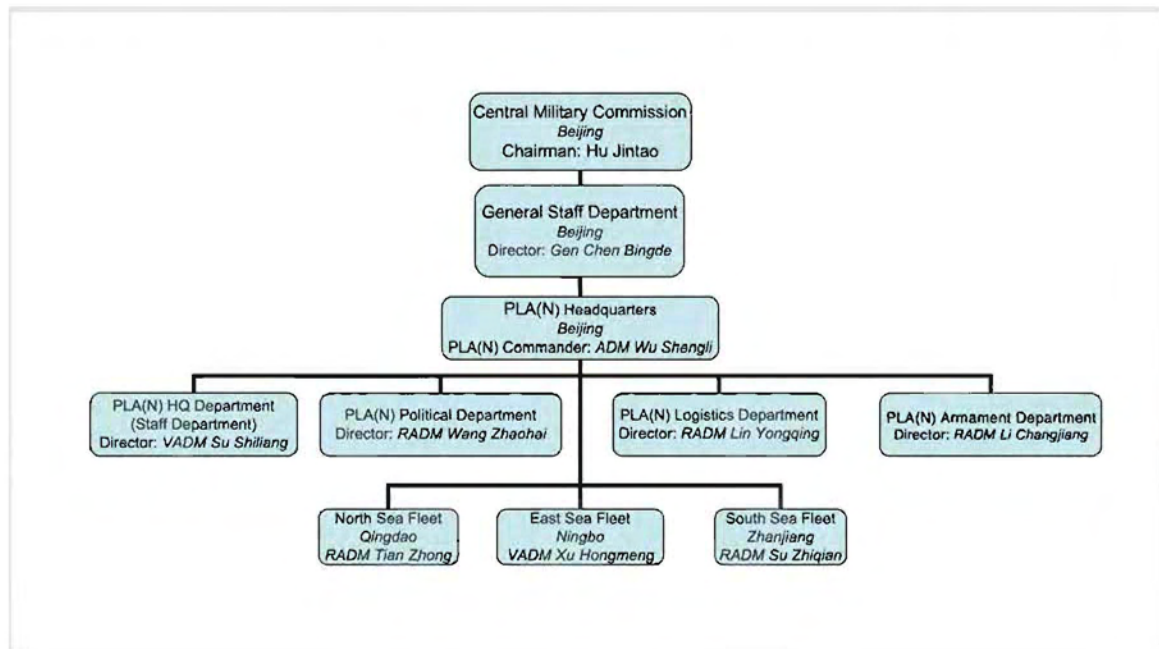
Central Military Commission
Beijing
Chairman: Hu Jintao

General Staff Department
Beijing
Director: Gen Chen Bingde

PLA(N) Headquarters
Beijing
PLA(N) Commander: ADM Wu Shangli

PLA(N) HQ Department (Staff Department)
Director: VADM Su Shiliang

PLA(N) Political Department
Director: RADM Wang Zhaohai

PLA(N) Logistics Department
Director: RADM Lin Yongqing

PLA(N) Armament Department
Director: RADM Li Changjiang

North Sea Fleet
Qingdao
RADM Tian Zhong

East Sea Fleet
Ningbo
VADM Xu Hongmeng

South Sea Fleet
Zhanjiang
RADM Su Zhiqian